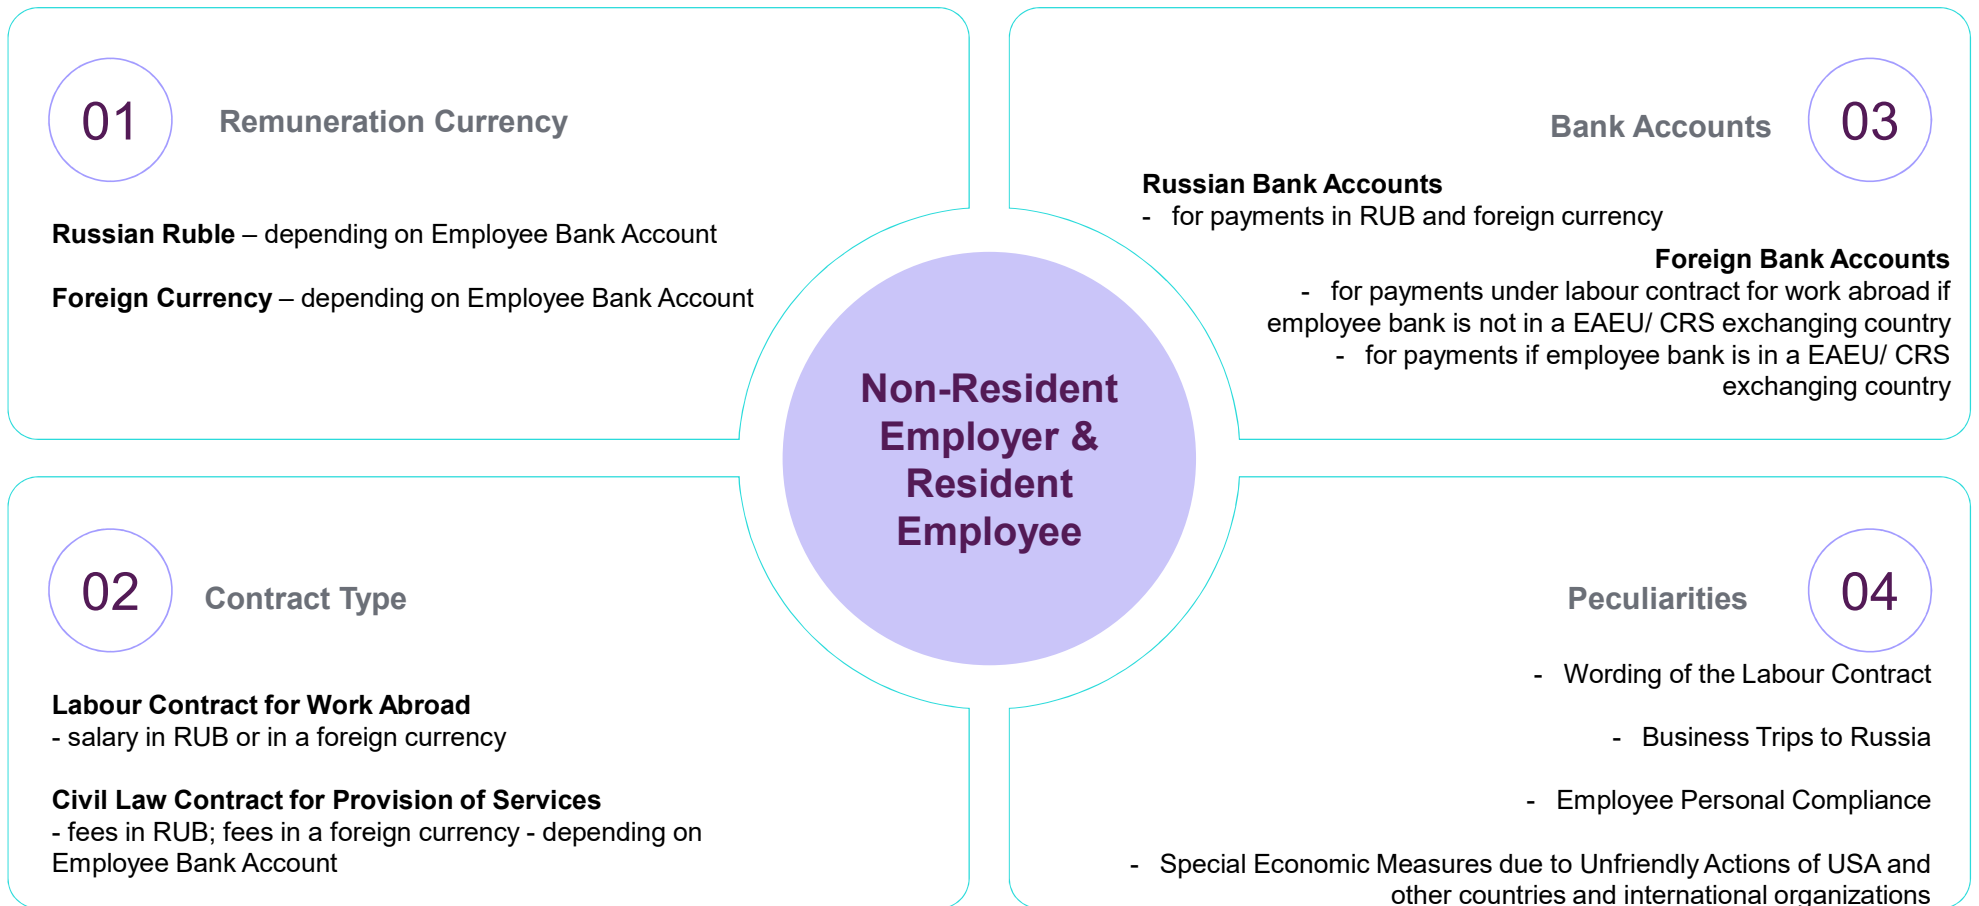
01

Remuneration Currency

**Russian Ruble** – depending on Employee Bank Account

**Foreign Currency** – depending on Employee Bank Account

Bank Accounts

03

**Russian Bank Accounts**
- for payments in RUB and foreign currency

**Foreign Bank Accounts**
- for payments under labour contract for work abroad if employee bank is not in a EAEU/ CRS exchanging country
- for payments if employee bank is in a EAEU/ CRS exchanging country

Non-Resident Employer & Resident Employee

02

Contract Type

**Labour Contract for Work Abroad**
- salary in RUB or in a foreign currency

**Civil Law Contract for Provision of Services**
- fees in RUB; fees in a foreign currency - depending on Employee Bank Account

Peculiarities

04

- Wording of the Labour Contract
- Business Trips to Russia
- Employee Personal Compliance
- Special Economic Measures due to Unfriendly Actions of USA and other countries and international organizations